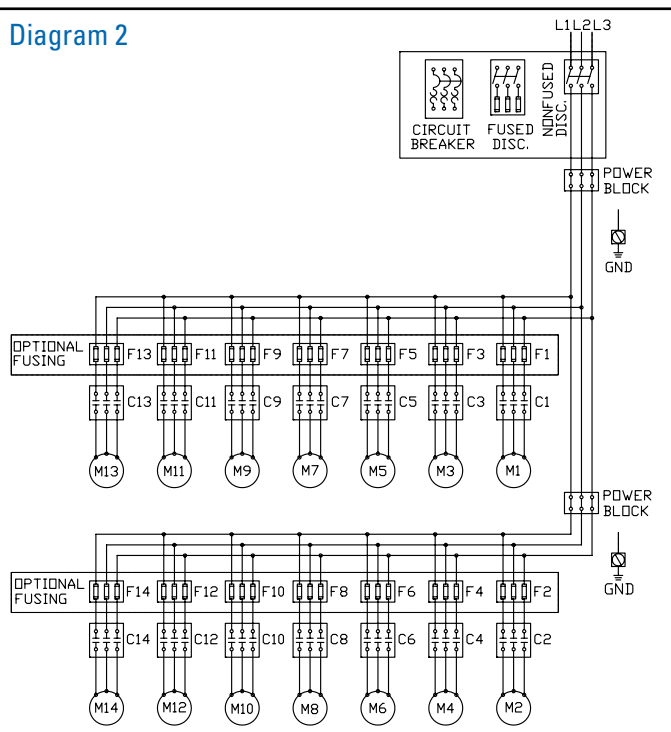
Diagram 2

L1 L2 L3

CIRCUIT BREAKER

FUSED DISC.

NONFUSED DISC.

POWER BLOCK

GND

OPTIONAL FUSING

F13 F11 F9 F7 F5 F3 F1

C13 C11 C9 C7 C5 C3 C1

M13 M11 M9 M7 M5 M3 M1

POWER BLOCK

GND

OPTIONAL FUSING

F14 F12 F10 F8 F6 F4 F2

C14 C12 C10 C8 C6 C4 C2

M14 M12 M10 M8 M6 M4 M2